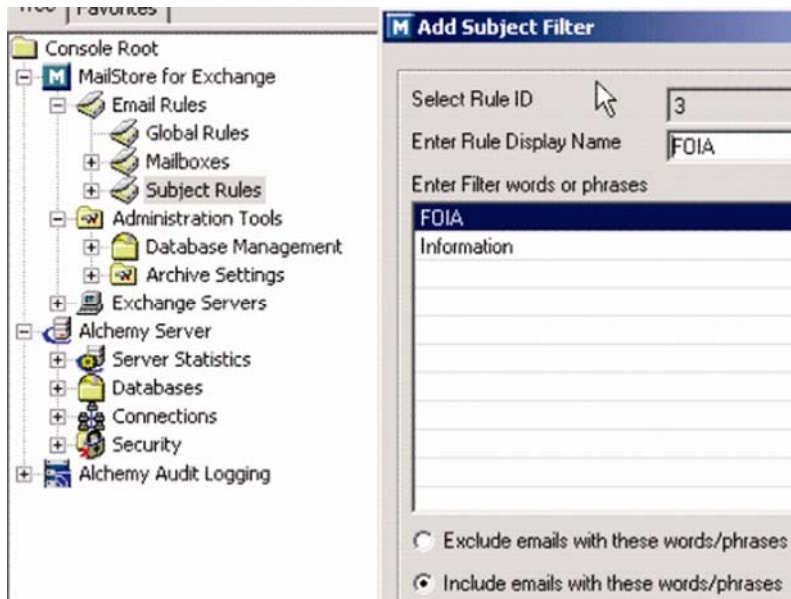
Tree | Favorites |
Console Root
MailStore for Exchange
Email Rules
Global Rules
Mailboxes
Subject Rules
Administration Tools
Database Management
Archive Settings
Exchange Servers
Alchemy Server
Server Statistics
Databases
Connections
Security
Alchemy Audit Logging

Add Subject Filter
Select Rule ID
3
Enter Rule Display Name
FOIA
Enter Filter words or phrases
FOIA
Information
Exclude emails with these words/phrases
Include emails with these words/phrases